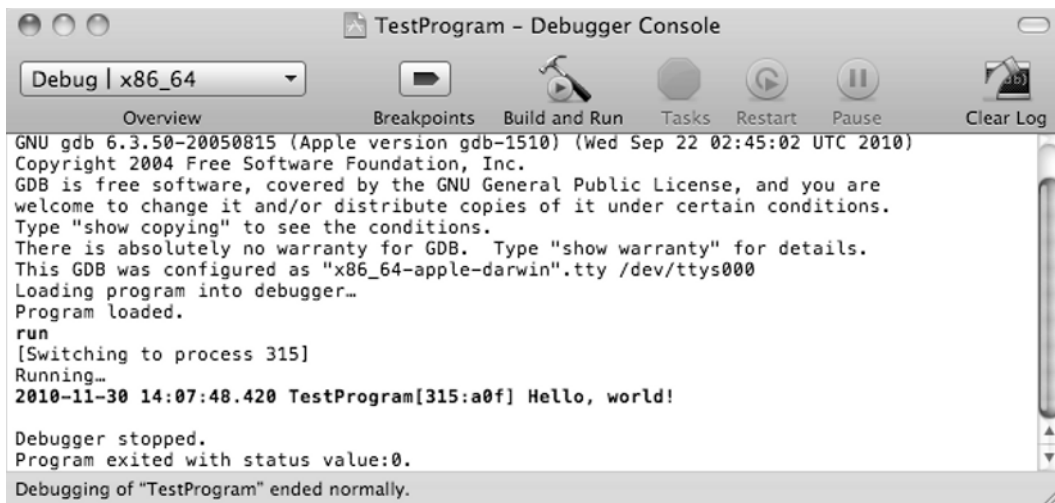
TestProgram – Debugger Console

Debug | x86_64

Overview

Breakpoints

Build and Run

Tasks

Restart

Pause

Clear Log

GNU gdb 6.3.50-20050815 (Apple version gdb-1510) (Wed Sep 22 02:45:02 UTC 2010)
Copyright 2004 Free Software Foundation, Inc.
GDB is free software, covered by the GNU General Public License, and you are welcome to change it and/or distribute copies of it under certain conditions.
Type "show copying" to see the conditions.
There is absolutely no warranty for GDB. Type "show warranty" for details.
This GDB was configured as "x86_64-apple-darwin".tty /dev/ttys000
Loading program into debugger…
Program loaded.
run
[Switching to process 315]
Running…
2010-11-30 14:07:48.420 TestProgram[315:a0f] Hello, world!

Debugger stopped.
Program exited with status value:0.

Debugging of "TestProgram" ended normally.